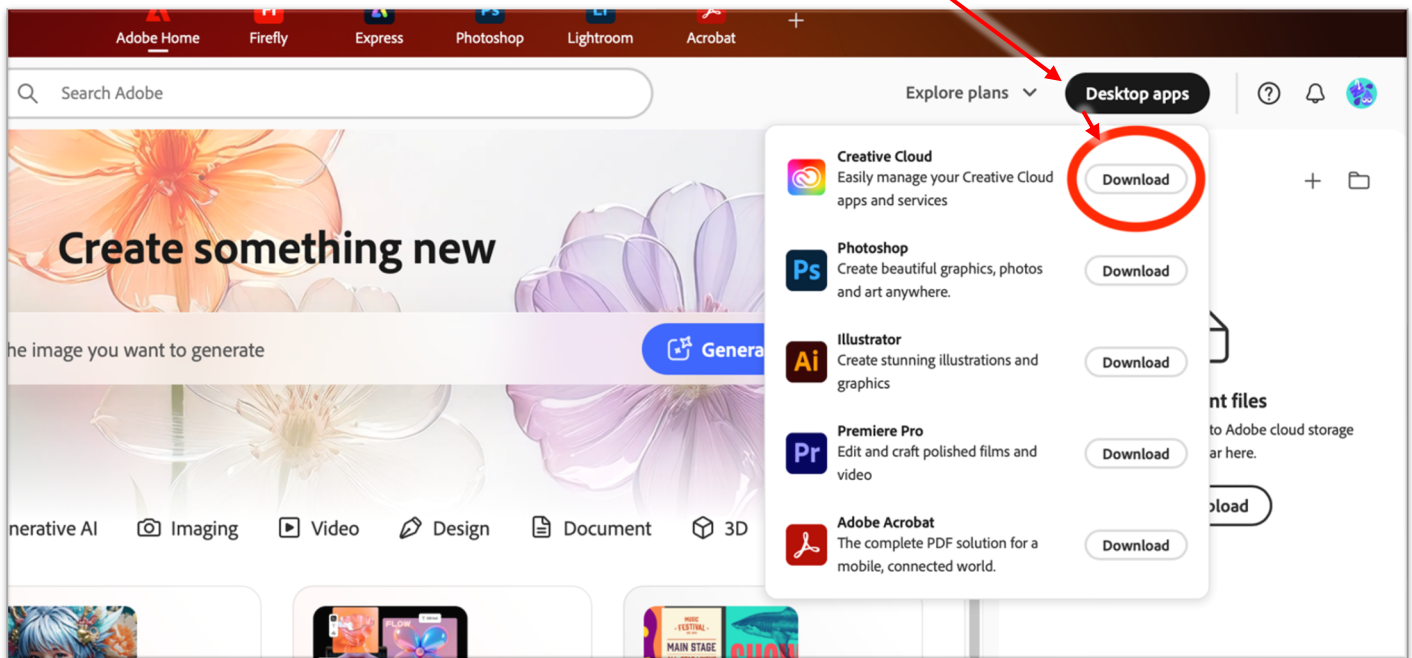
Adobe Home Firefly Express Photoshop Lightroom Acrobat +

Search Adobe

Explore plans

Desktop apps

Create something new

he image you want to generate

Genera

Creative Cloud
Easily manage your Creative Cloud apps and services
Download

Photoshop
Create beautiful graphics, photos and art anywhere.
Download

Illustrator
Create stunning illustrations and graphics
Download

Premiere Pro
Edit and craft polished films and video
Download

Adobe Acrobat
The complete PDF solution for a mobile, connected world.
Download

nt files
to Adobe cloud storage
ar here.
oload

nerative AI Imaging Video Design Document 3D

MUSIC FESTIVAL
MAIN STAGE
FLOW